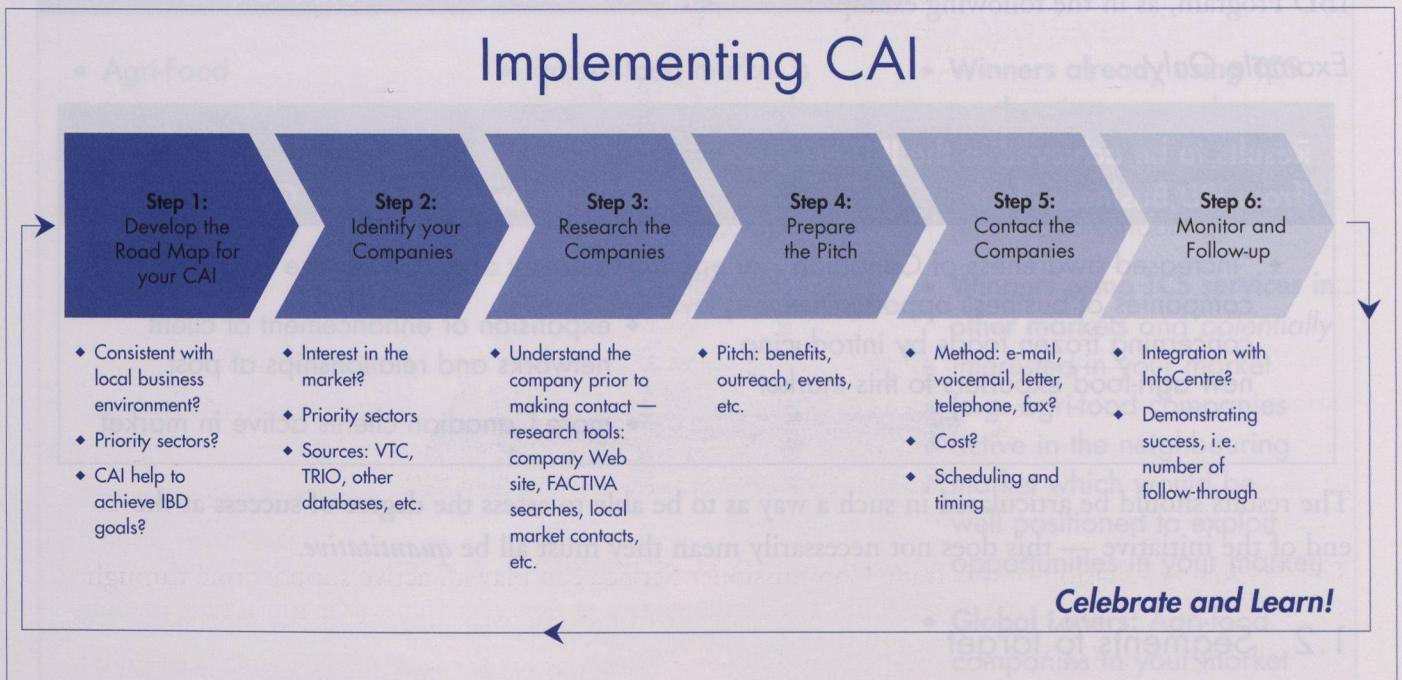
Implementing CAI

Step 1:
Develop the Road Map for your CAI

Step 2:
Identify your Companies

Step 3:
Research the Companies

Step 4:
Prepare the Pitch

Step 5:
Contact the Companies

Step 6:
Monitor and Follow-up

◆ Consistent with local business environment?
◆ Priority sectors?
◆ CAI help to achieve IBD goals?

◆ Interest in the market?
◆ Priority sectors
◆ Sources: VTC, TRIO, other databases, etc.

◆ Understand the company prior to making contact — research tools: company Web site, FACTIVA searches, local market contacts, etc.

◆ Pitch: benefits, outreach, events, etc.

◆ Method: e-mail, voicemail, letter, telephone, fax?
◆ Cost?
◆ Scheduling and timing

◆ Integration with InfoCentre?
◆ Demonstrating success, i.e. number of follow-through

Celebrate and Learn!